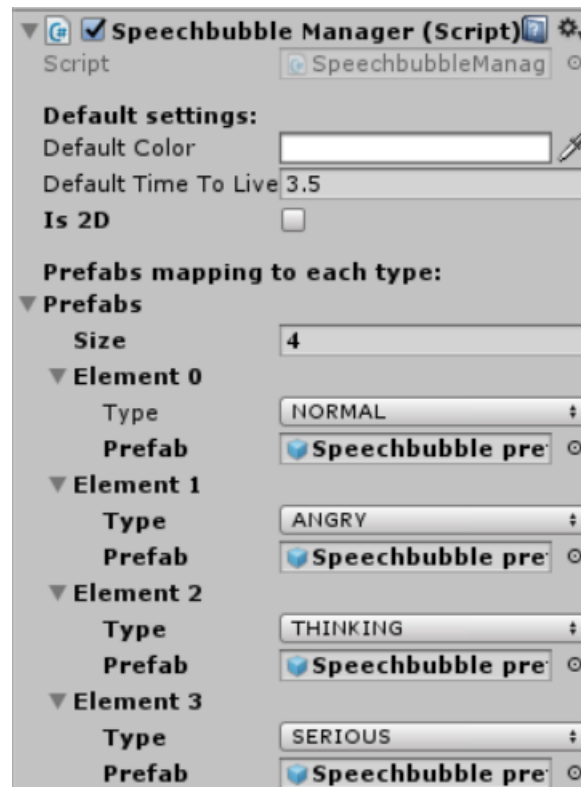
Speechbubble Manager (Script)
Script SpeechbubbleManag

Default settings:
Default Color
Default Time To Live 3.5
Is 2D

Prefabs mapping to each type:
Prefabs
Size 4
Element 0
Type NORMAL
Prefab Speechbubble pre
Element 1
Type ANGRY
Prefab Speechbubble pre
Element 2
Type THINKING
Prefab Speechbubble pre
Element 3
Type SERIOUS
Prefab Speechbubble pre